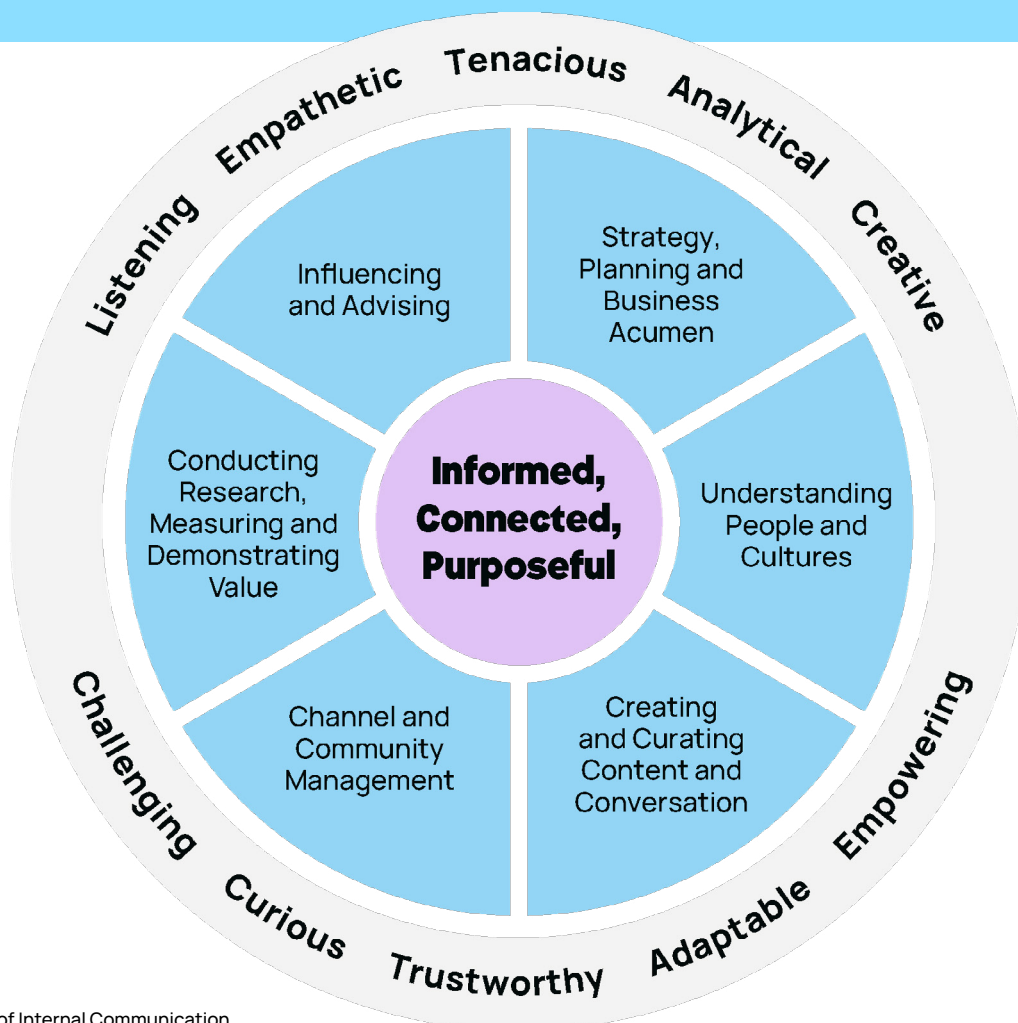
Listening Empathetic Tenacious Analytical Creative

Influencing and Advising

Strategy, Planning and Business Acumen

Conducting Research, Measuring and Demonstrating Value

Informed, Connected, Purposeful

Understanding People and Cultures

Channel and Community Management

Creating and Curating Content and Conversation

Challenging Curious Trustworthy Adaptable Empowering

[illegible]f Internal Communication